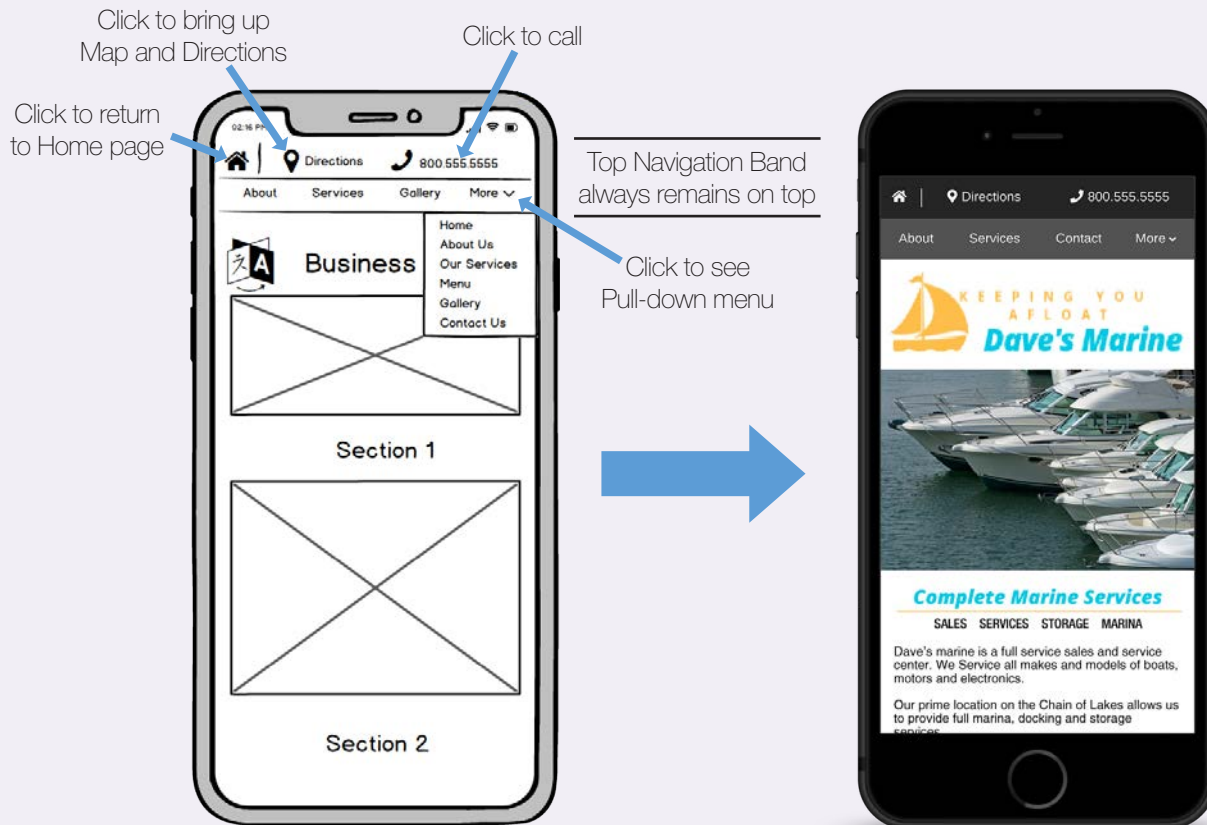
Click to bring up Map and Directions

Click to call

Click to return to Home page

02:16 PM

Directions

800.555.5555

About Services Gallery More

Home
About Us
Our Services
Menu
Gallery
Contact Us

Business

Section 1

Section 2

Top Navigation Band always remains on top

Click to see Pull-down menu

Directions

800.555.5555

About Services Contact More

KEEPING YOU AFLOAT

Dave's Marine

Complete Marine Services

SALES SERVICES STORAGE MARINA

Dave's marine is a full service sales and service center. We Service all makes and models of boats, motors and electronics.

Our prime location on the Chain of Lakes allows us to provide full marina, docking and storage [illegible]